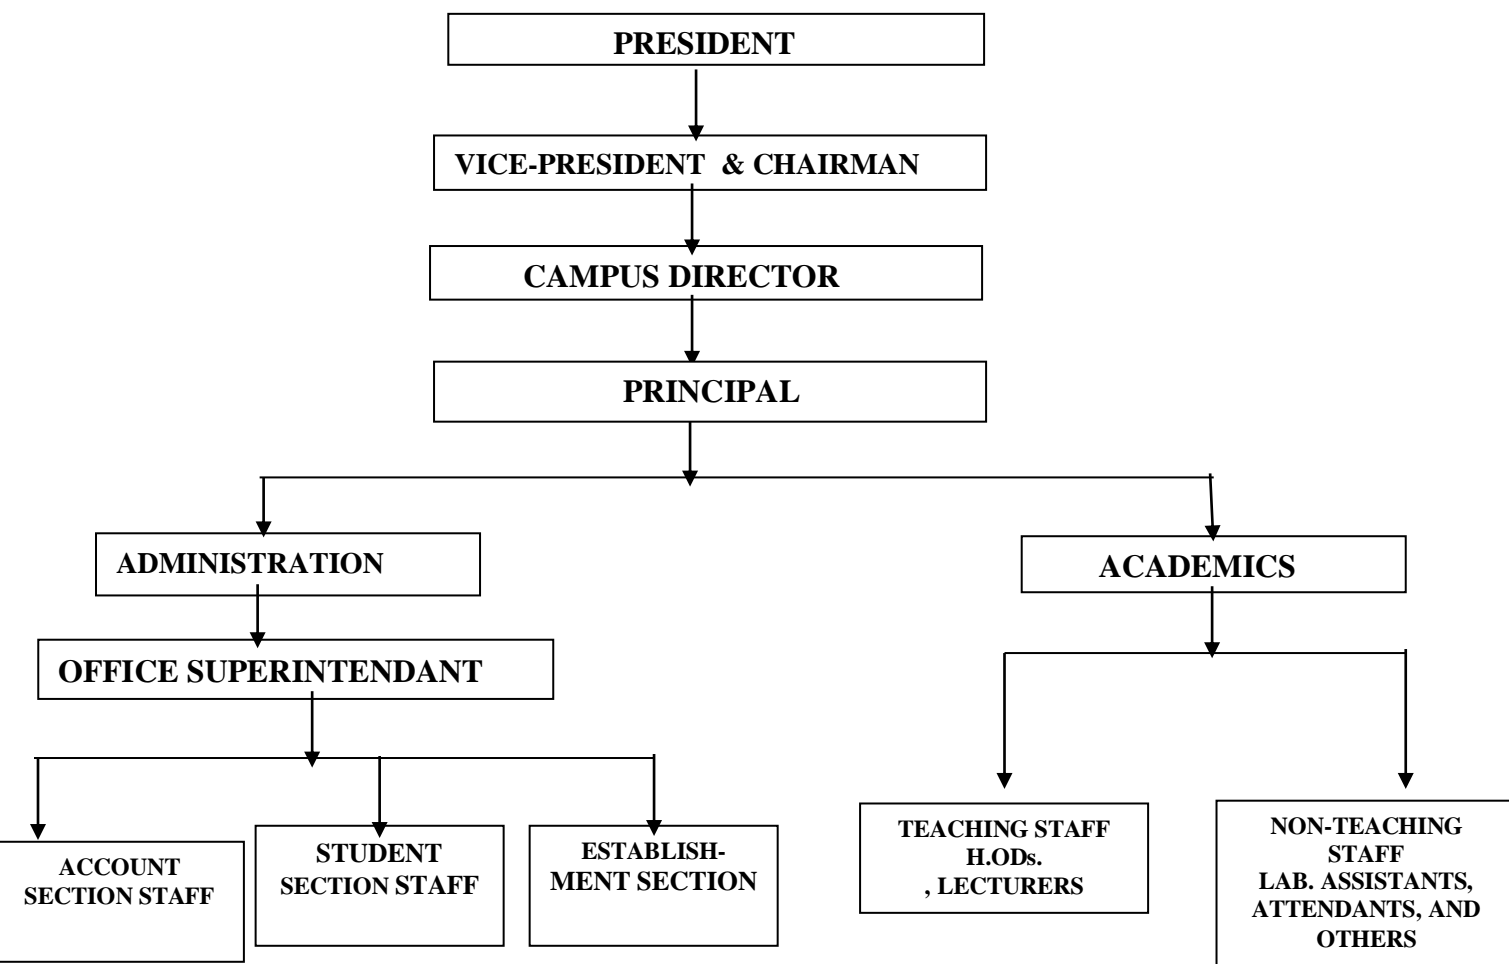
PRESIDENT

VICE-PRESIDENT & CHAIRMAN

CAMPUS DIRECTOR

PRINCIPAL

ADMINISTRATION

ACADEMICS

OFFICE SUPERINTENDANT

ACCOUNT SECTION STAFF

STUDENT SECTION STAFF

ESTABLISHMENT SECTION

TEACHING STAFF H.ODs. , LECTURERS

NON-TEACHING STAFF LAB. ASSISTANTS, ATTENDANTS, AND OTHERS